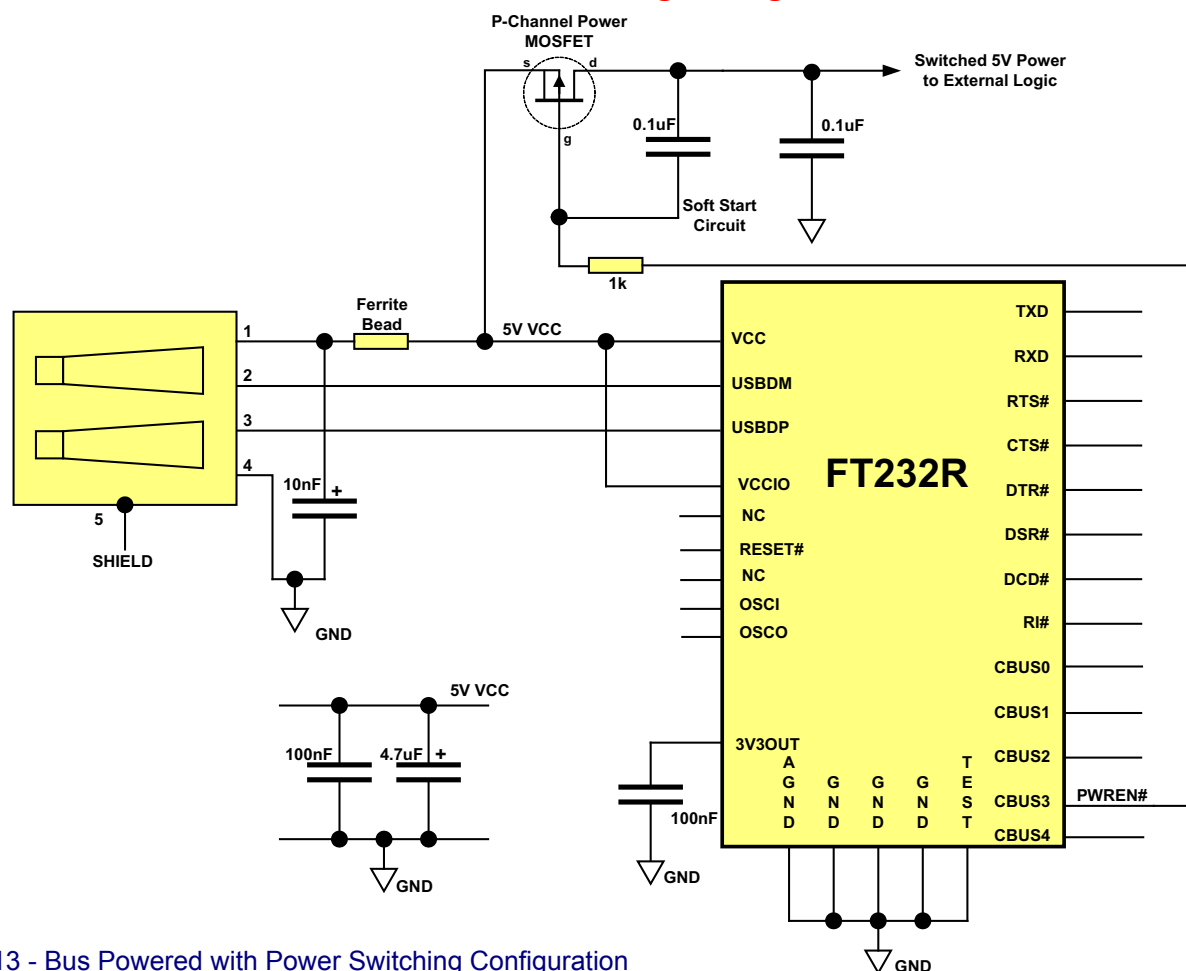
P-Channel Power MOSFET

s d g

Switched 5V Power to External Logic

0.1uF

0.1uF

Soft Start Circuit

1k

Ferrite Bead

5V VCC

1

2

3

4

5

SHIELD

10nF +

GND

VCC
USBDM
USBDP
VCCIO
NC
RESET#
NC
OSCI
OSCO

FT232R

TXD
RXD
RTS#
CTS#
DTR#
DSR#
DCD#
RI#
CBUS0
CBUS1
CBUS2
CBUS3
CBUS4

PWREN#

5V VCC

100nF

4.7uF +

GND

3V3OUT

AGND GND GND GND TEST

100nF

GND

GND

13 - Bus Powered with Power Switching Configuration